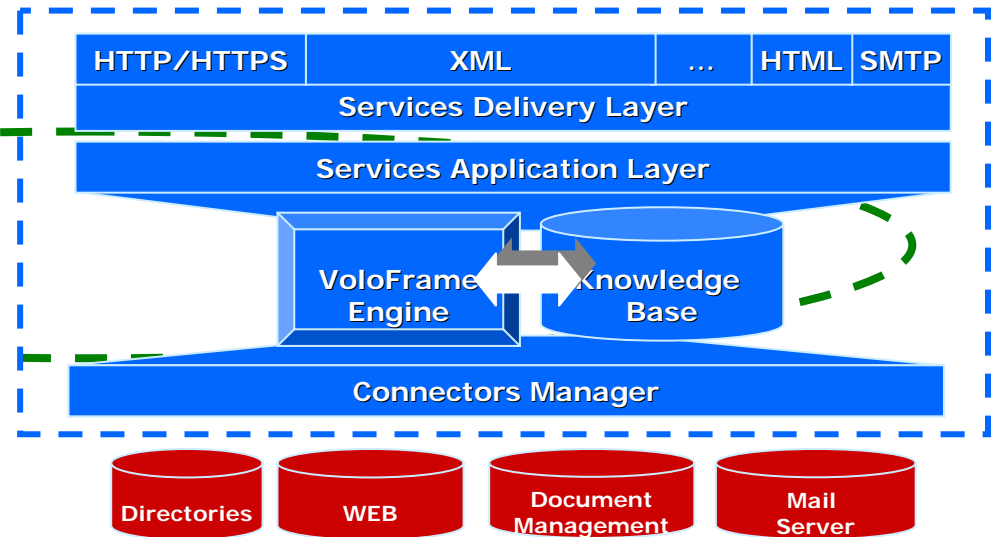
| HTTP/HTTPS | XML | … | HTML | SMTP |
|---|---|---|---|---|

Services Delivery Layer

Services Application Layer

VoloFrame Engine

Knowledge Base

Connectors Manager

Directories

WEB

Document Management

Mail Server